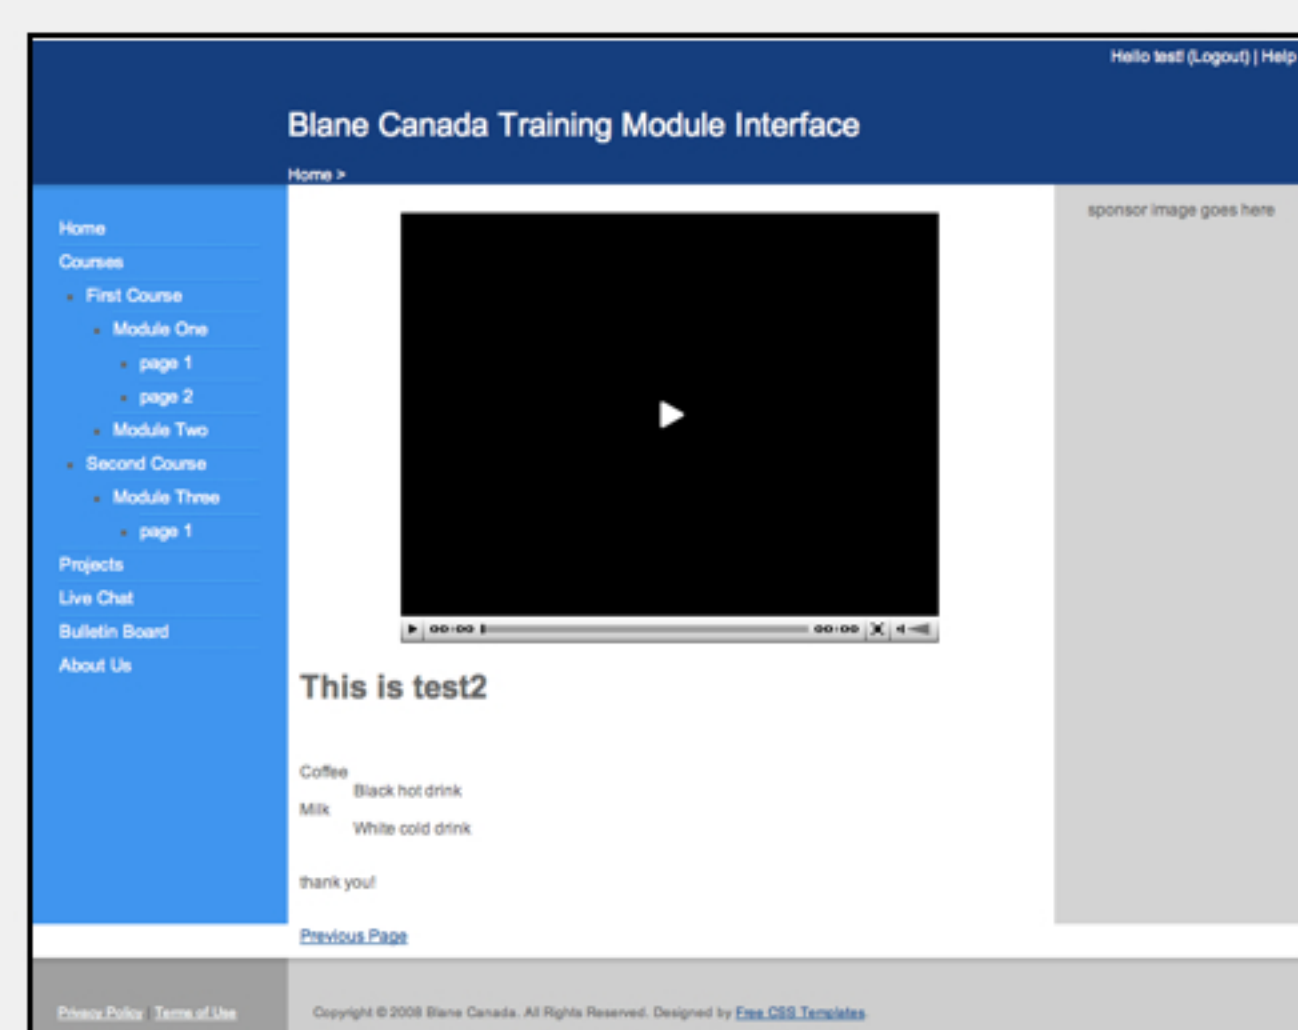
Hello test! (Logout) | Help

Blane Canada Training Module Interface

Home >

Home
Courses
First Course
Module One
page 1
page 2
Module Two
Second Course
Module Three
page 1
Projects
Live Chat
Bulletin Board
About Us

00:00 00:00

This is test2

Coffee
Black hot drink
Milk
White cold drink

thank you!

Previous Page

sponsor image goes here

Privacy Policy | Terms of Use

Copyright © 2009 Blane Canada. All Rights Reserved. Designed by Free CSS Templates